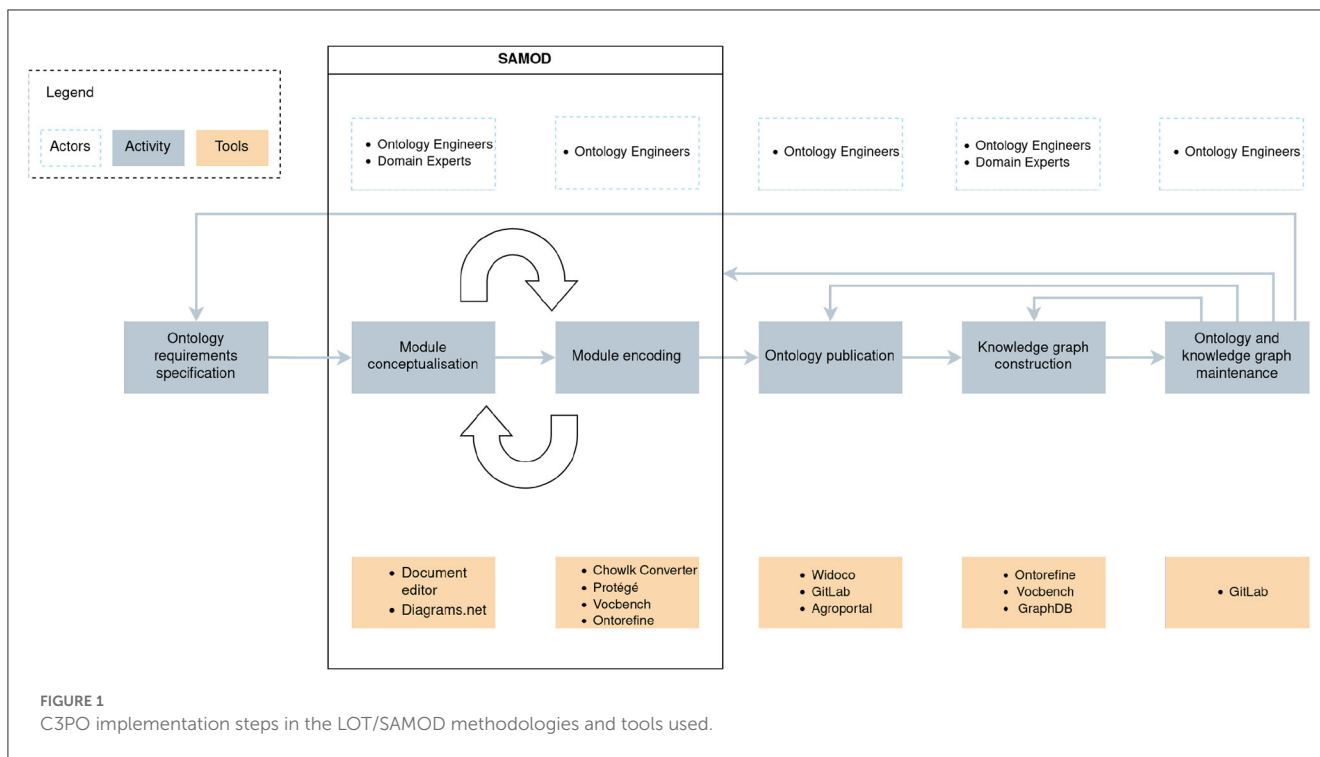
Legend

Actors

Activity

Tools

SAMOD

• Ontology Engineers
• Domain Experts

• Ontology Engineers

• Ontology Engineers

• Ontology Engineers
• Domain Experts

• Ontology Engineers

Ontology requirements specification

Module conceptualisation

Module encoding

Ontology publication

Knowledge graph construction

Ontology and knowledge graph maintenance

• Document editor
• Diagrams.net

• Chowlk Converter
• Protégé
• Vocbench
• Ontorefine

• Widoco
• GitLab
• Agroportal

• Ontorefine
• Vocbench
• GraphDB

• GitLab

FIGURE 1
C3PO implementation steps in the LOT/SAMOD methodologies and tools used.